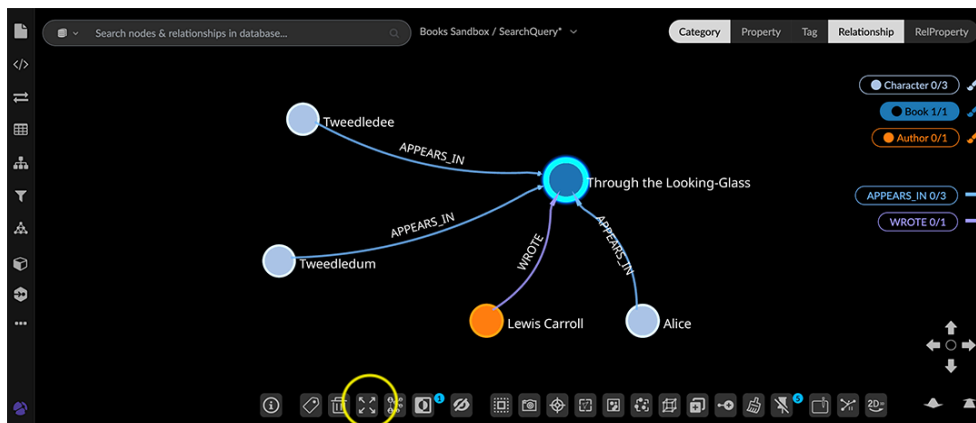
Search nodes & relationships in database...

Books Sandbox / SearchQuery*

Category
Property
Tag
Relationship
RelProperty

Character 0/3
Book 1/1
Author 0/1

APPEARS_IN 0/3
WROTE 0/1

Tweedledee
APPEARS_IN
Through the Looking-Glass
APPEARS_IN
WROTE
APPEARS_IN
Tweedledum
Lewis Carroll
Alice

1
5
2D